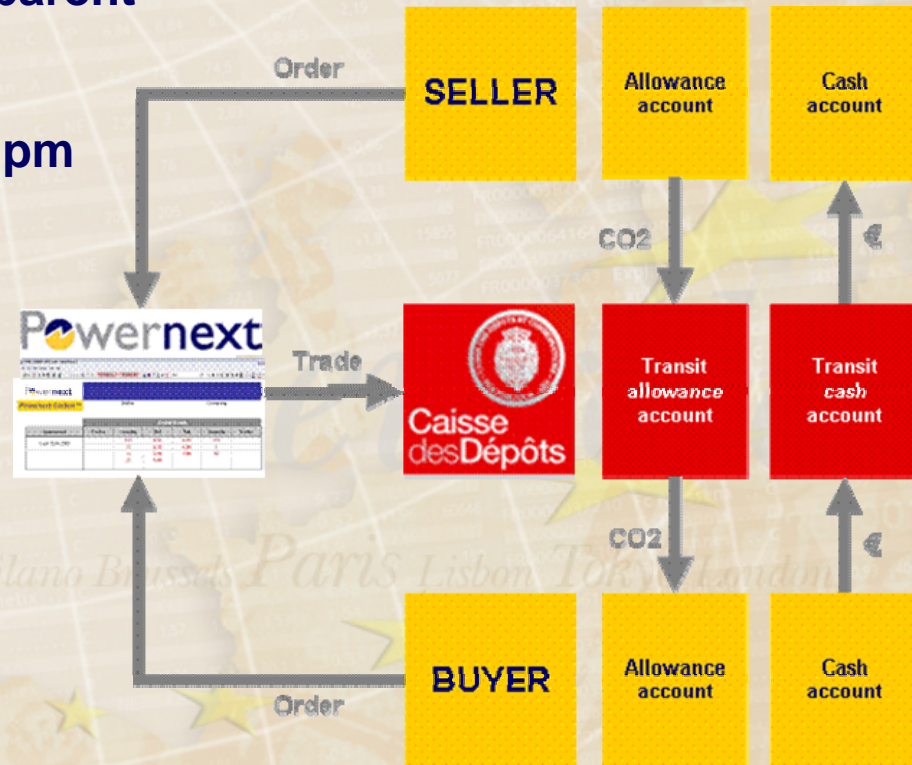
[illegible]arent

pm

Order

SELLER

Allowance account

Cash account

CO2

€

Powernext

Trade

Caisse desDépôts

Transit allowance account

Transit cash account

CO2

€

BUYER

Allowance account

Cash account

Order

Milano Brussels Paris Lisbon Tokyo London